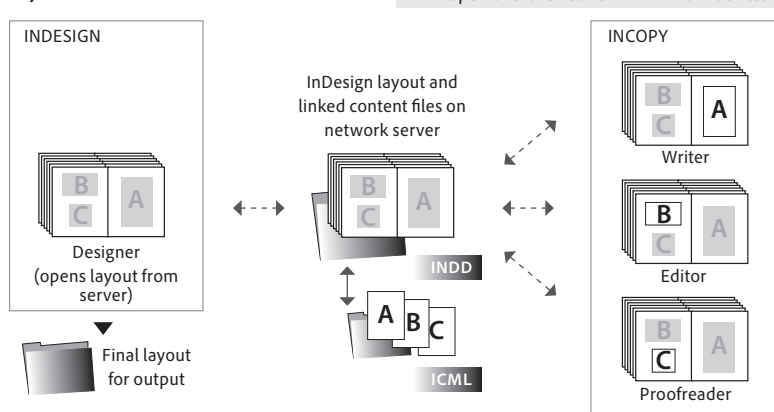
INDESIGN

B
C
A

Designer (opens layout from server)

Final layout for output

InDesign layout and linked content files on network server

B
C
A

INDD

A
B
C

ICML

INCOPY

B
C
A

Writer

B
C
A

Editor

B
C
A

Proofreader